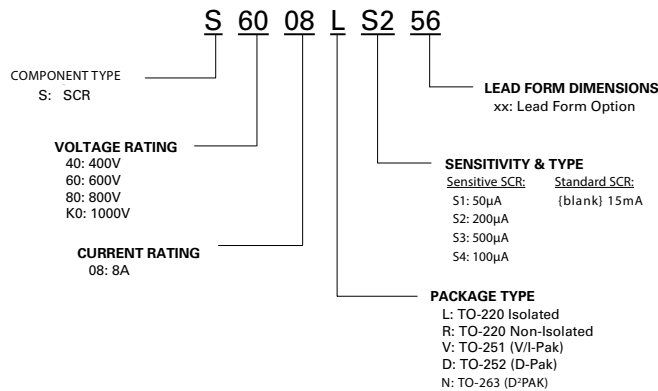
S 60 08 L S2 56

COMPONENT TYPE
S: SCR

VOLTAGE RATING
40: 400V
60: 600V
80: 800V
K0: 1000V

CURRENT RATING
08: 8A

LEAD FORM DIMENSIONS
xx: Lead Form Option

SENSITIVITY & TYPE

| Sensitive SCR: | Standard SCR: |
|---|---|
| S1: 50µA | {blank} 15mA |
| S2: 200µA | |
| S3: 500µA | |
| S4: 100µA | |

PACKAGE TYPE
L: TO-220 Isolated
R: TO-220 Non-Isolated
V: TO-251 (V/I-Pak)
D: TO-252 (D-Pak)
N: TO-263 (D²PAK)